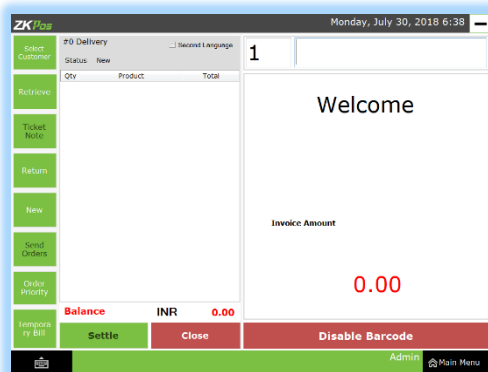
ZKPos

Monday, July 30, 2018 6:38

Select Customer

Retrieve

Ticket Note

Return

New

Send Orders

Order Priority

Temporary Bill

#0 Delivery

Second Language

Status New

| Qty | Product | Total |
|---|---|---|

Balance INR 0.00

Settle

Close

1

Welcome

Invoice Amount

0.00

Disable Barcode

Admin

Main Menu